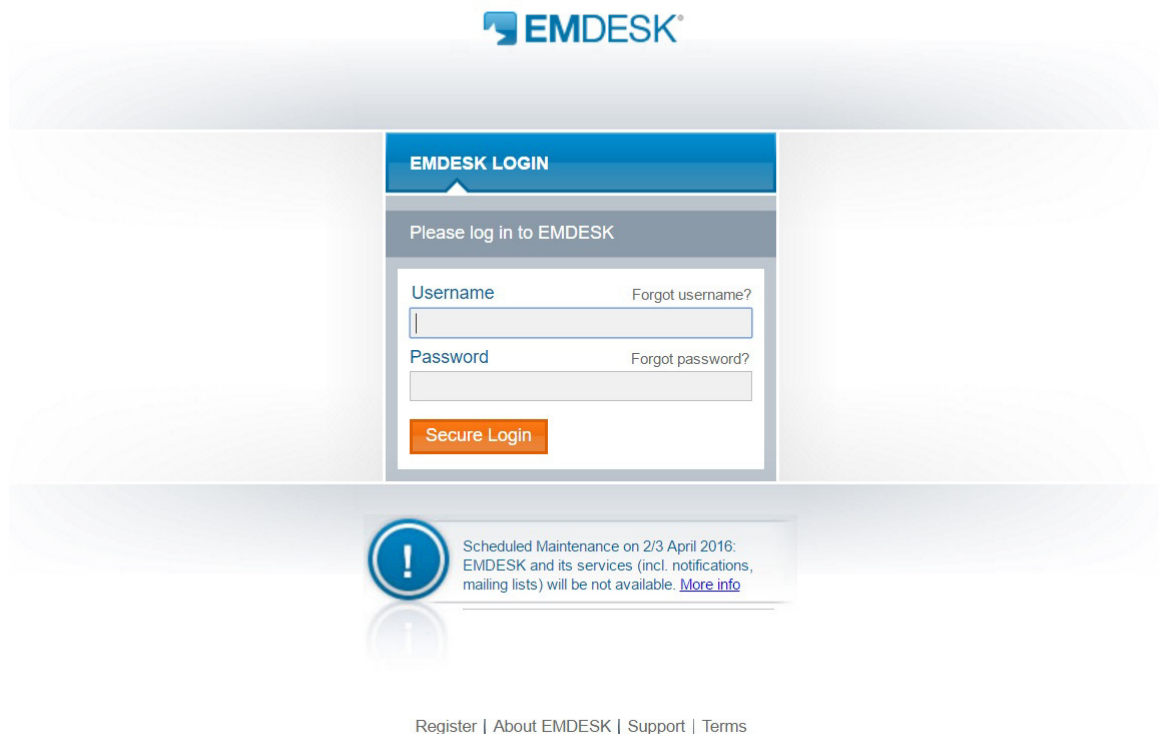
EMDESK®

EMDESK LOGIN

Please log in to EMDESK

Username
Forgot username?

Password
Forgot password?

Secure Login

!

Scheduled Maintenance on 2/3 April 2016: EMDESK and its services (incl. notifications, mailing lists) will be not available. More info

Register | About EMDESK | Support | Terms